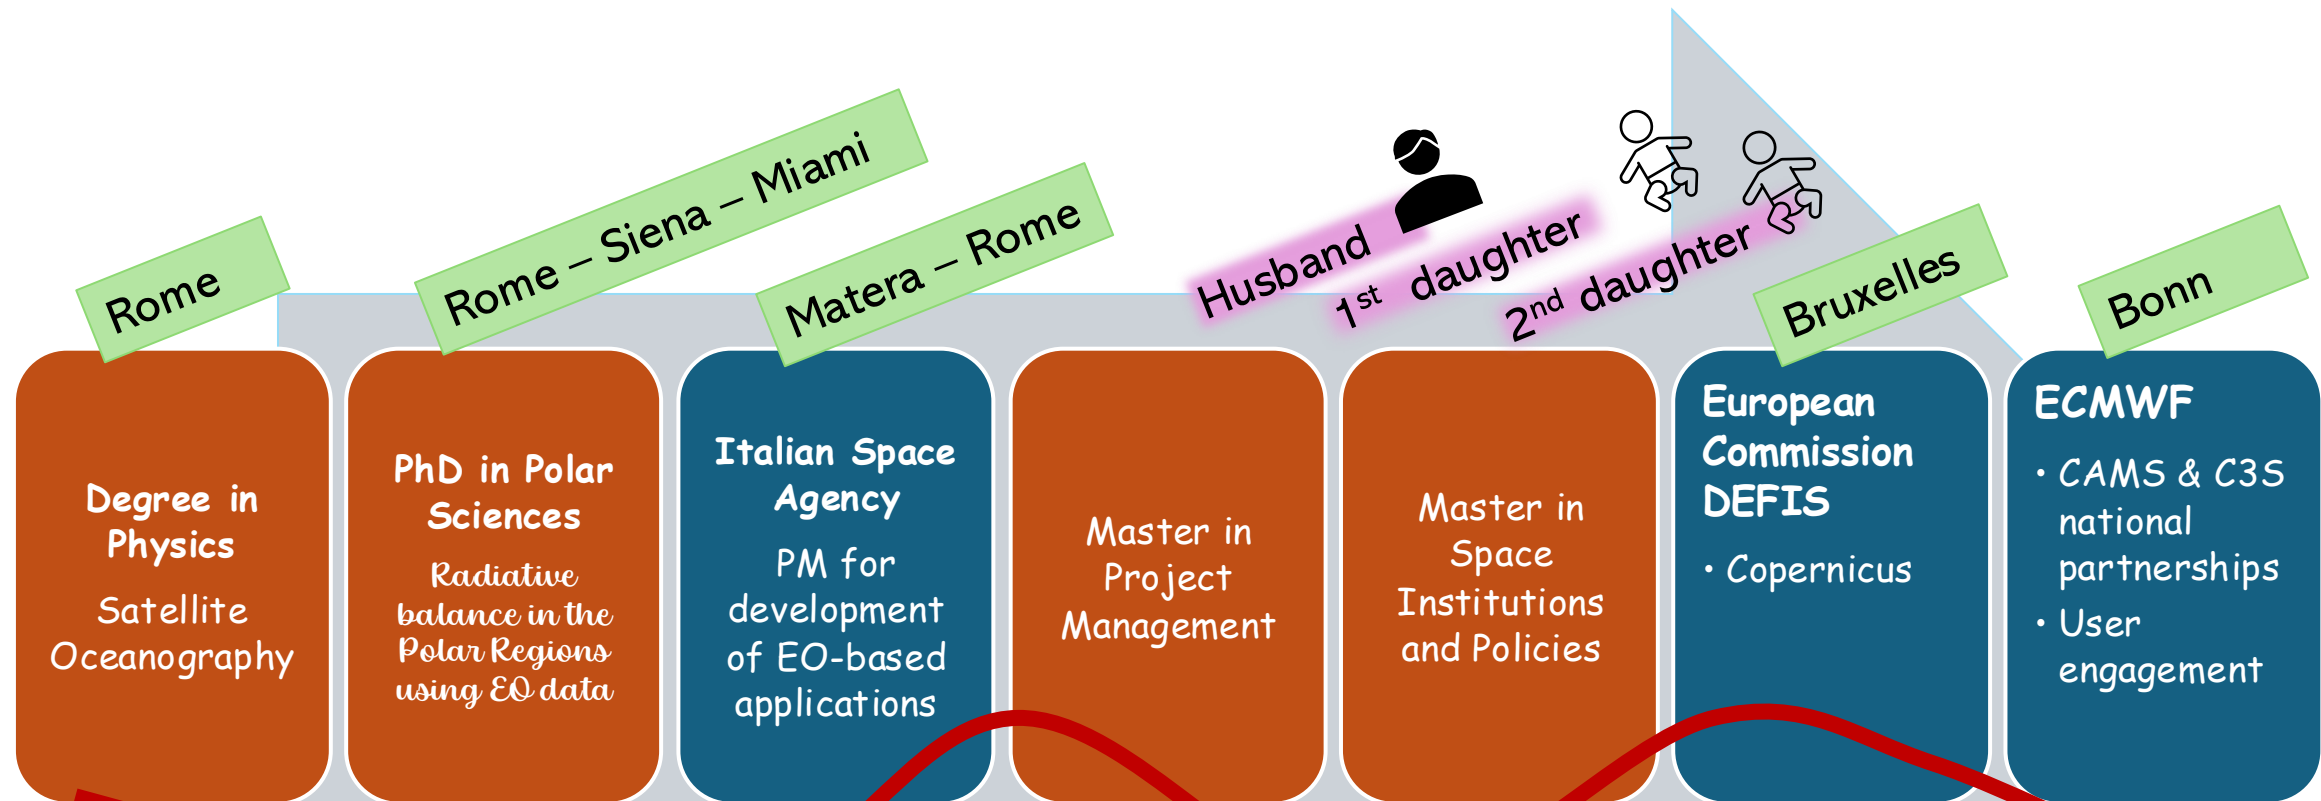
Rome

Rome – Siena – Miami

Matera – Rome

Husband

1st daughter

2nd daughter

Bruxelles

Bonn

Degree in Physics

Satellite Oceanography

PhD in Polar Sciences

Radiative balance in the Polar Regions using EO data

Italian Space Agency

PM for development of EO-based applications

Master in Project Management

Master in Space Institutions and Policies

European Commission DEFIS

• Copernicus

ECMWF

• CAMS & C3S national partnerships
• User engagement